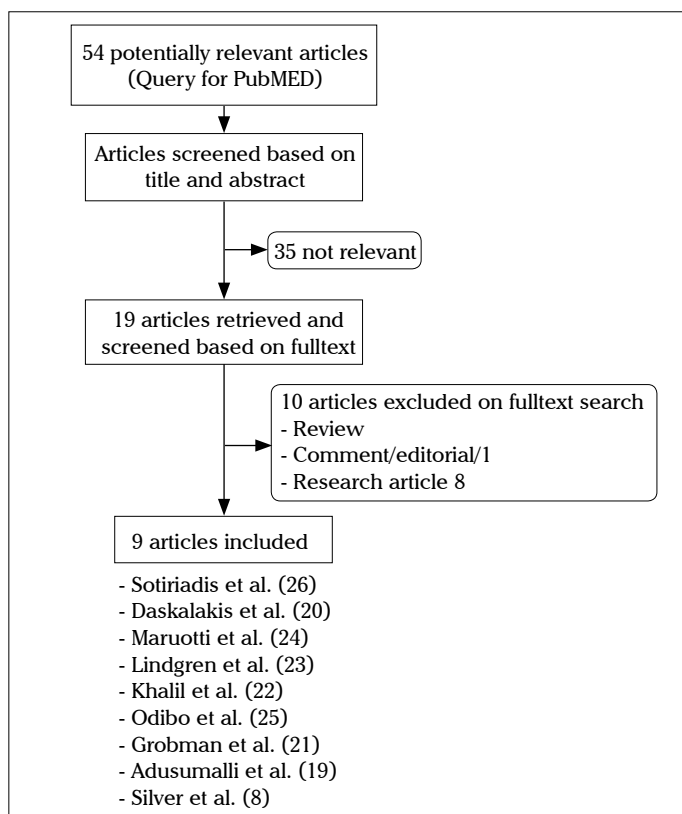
54 potentially relevant articles (Query for PubMED)

Articles screened based on title and abstract

35 not relevant

19 articles retrieved and screened based on fulltext

10 articles excluded on fulltext search
- Review
- Comment/editorial/1
- Research article 8

9 articles included

- Sotiriadis et al. (26)
- Daskalakis et al. (20)
- Maruotti et al. (24)
- Lindgren et al. (23)
- Khalil et al. (22)
- Odibo et al. (25)
- Grobman et al. (21)
- Adusumalli et al. (19)
- Silver et al. (8)